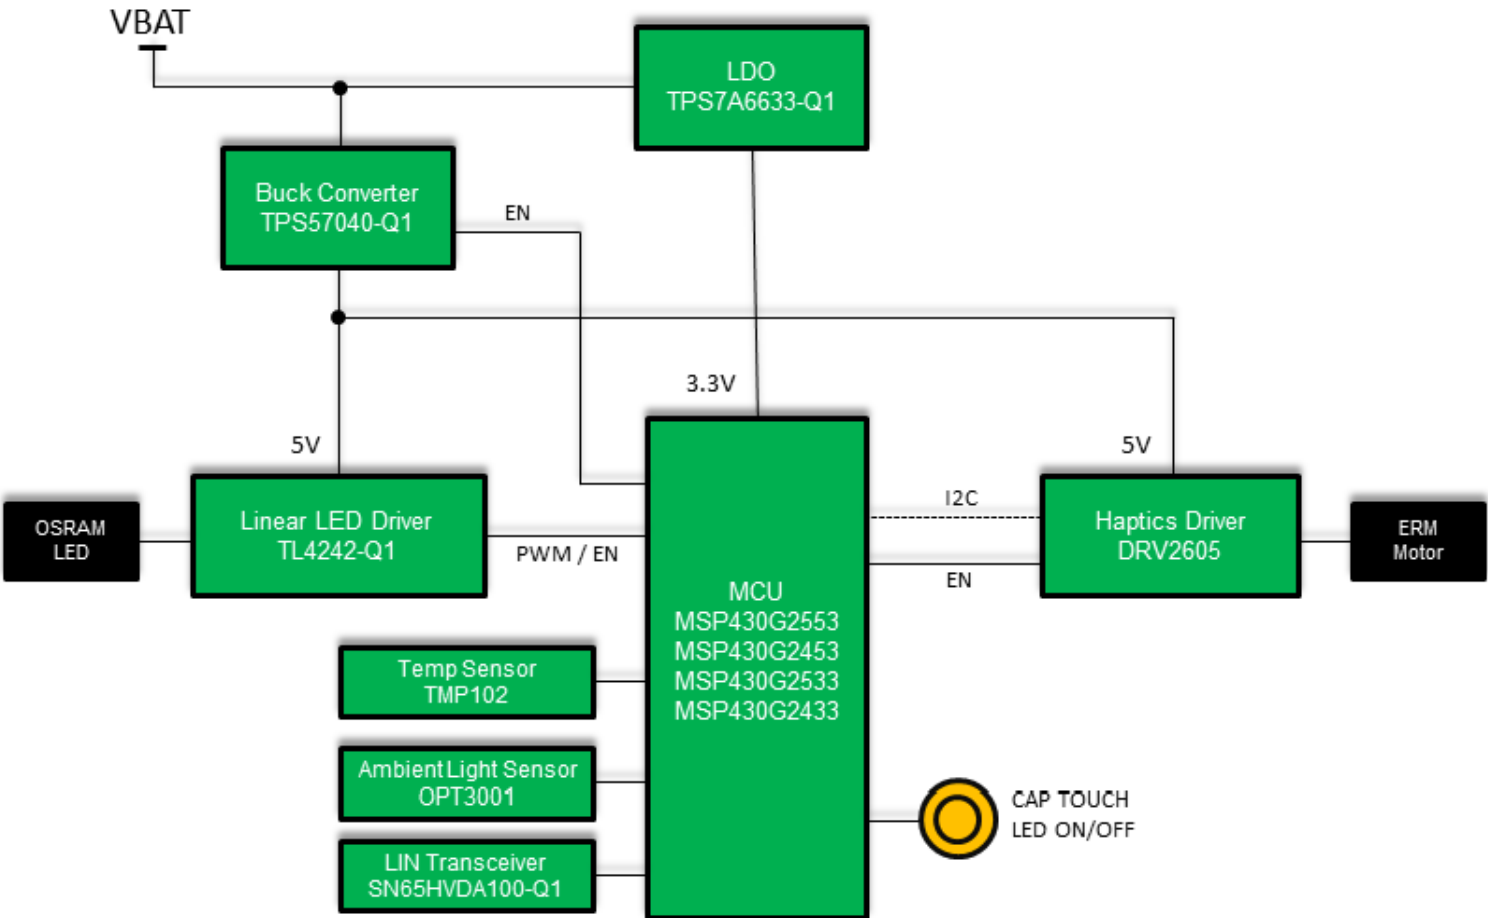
VBAT

LDO
TPS7A6633-Q1

Buck Converter
TPS57040-Q1

EN

3.3V

5V

5V

OSRAM
LED

Linear LED Driver
TL4242-Q1

PWM / EN

I2C

EN

Haptics Driver
DRV2605

ERM
Motor

MCU
MSP430G2553
MSP430G2453
MSP430G2533
MSP430G2433

Temp Sensor
TMP102

Ambient Light Sensor
OPT3001

LIN Transceiver
SN65HVDA100-Q1

CAP TOUCH
LED ON/OFF